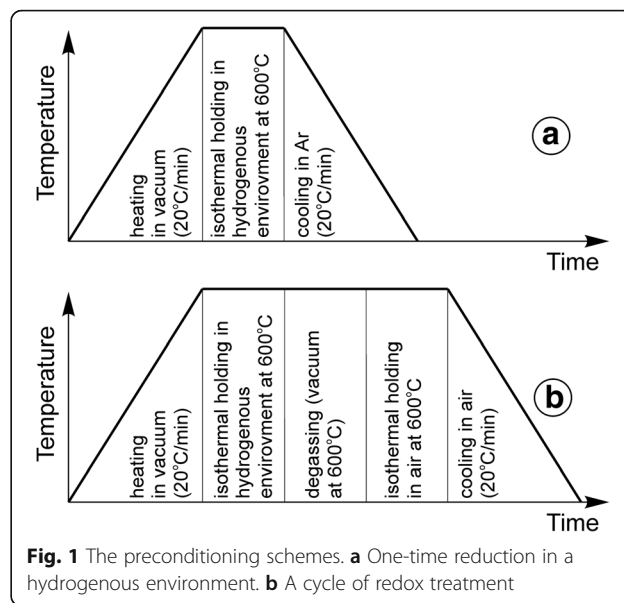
Temperature

heating in vacuum (20°C/min)

isothermal holding in hydrogenous envirovment at 600°C

cooling in Ar (20°C/min)

a

Time

Temperature

heating in vacuum (20°C/min)

isothermal holding in hydrogenous envirovment at 600°C

degassing (vacuum at 600°C)

isothermal holding in air at 600°C

cooling in air (20°C/min)

b

Time

**Fig. 1** The preconditioning schemes. **a** One-time reduction in a hydrogenous environment. **b** A cycle of redox treatment